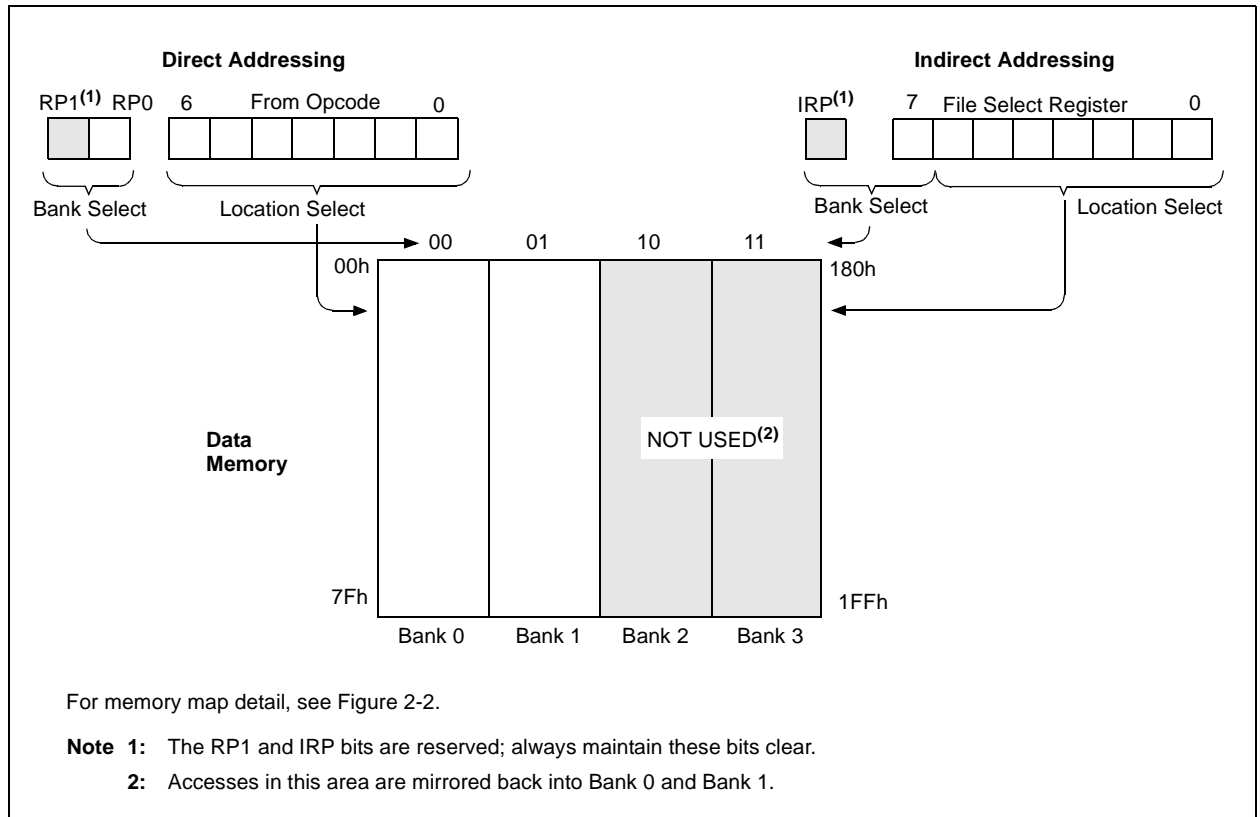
Direct Addressing

RP1$^{(1)}$ RP0 6 From Opcode 0

Bank Select Location Select

Indirect Addressing

IRP$^{(1)}$ 7 File Select Register 0

Bank Select Location Select

00 01 10 11

00h

180h

Data Memory

NOT USED$^{(2)}$

7Fh

1FFh

Bank 0 Bank 1 Bank 2 Bank 3

For memory map detail, see Figure 2-2.

Note 1: The RP1 and IRP bits are reserved; always maintain these bits clear.

2: Accesses in this area are mirrored back into Bank 0 and Bank 1.